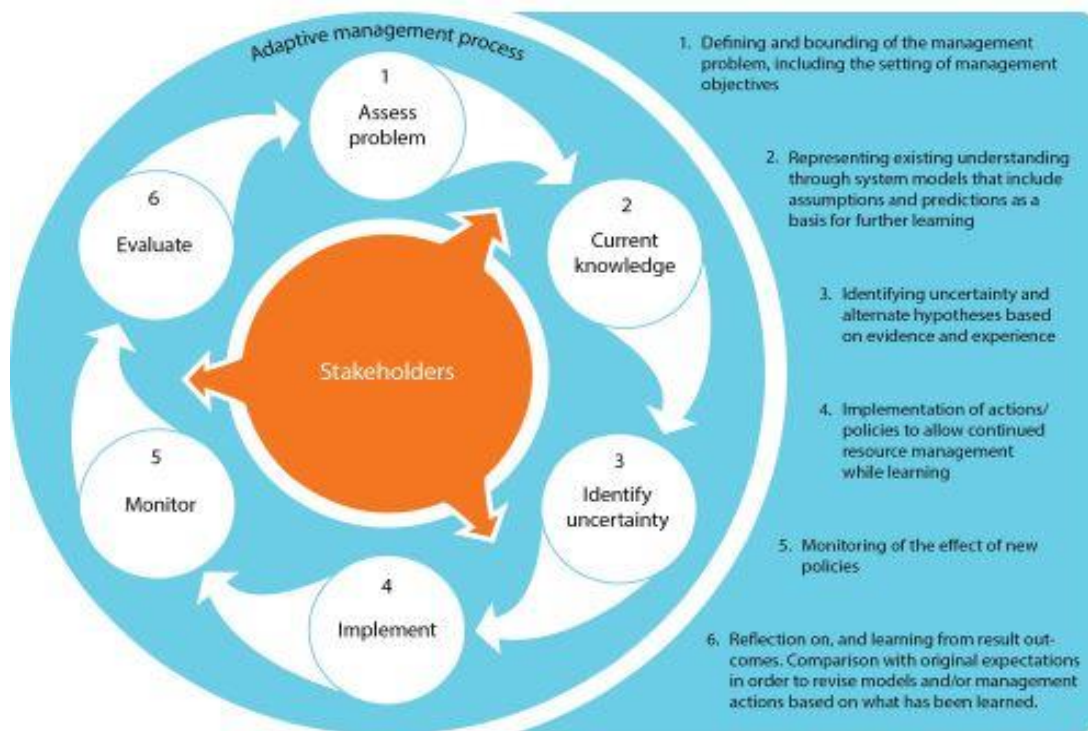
Adaptive management process

1
Assess problem

2
Current knowledge

3
Identify uncertainty

4
Implement

5
Monitor

6
Evaluate

Stakeholders

1. Defining and bounding of the management problem, including the setting of management objectives

2. Representing existing understanding through system models that include assumptions and predictions as a basis for further learning

3. Identifying uncertainty and alternate hypotheses based on evidence and experience

4. Implementation of actions/ policies to allow continued resource management while learning

5. Monitoring of the effect of new policies

6. Reflection on, and learning from result outcomes. Comparison with original expectations in order to revise models and/or management actions based on what has been learned.